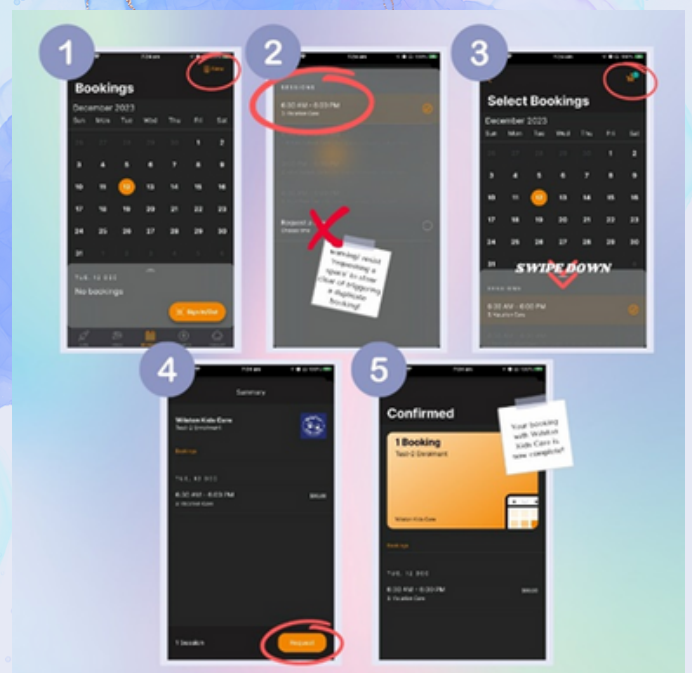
1

Bookings

December 2023

| Sun | Mon | Tue | Wed | Thu | Fri | Sat |
|---|---|---|---|---|---|---|
| | | | | | 1 | 2 |
| 3 | 4 | 5 | 6 | 7 | 8 | 9 |
| 10 | 11 | 12 | 13 | 14 | 15 | 16 |
| 17 | 18 | 19 | 20 | 21 | 22 | 23 |
| 24 | 25 | 26 | 27 | 28 | 29 | 30 |
| 31 | | | | | | |

TUE, 12 DEC

No bookings

2

SESSIONS

6:30 AM – 6:00 PM

warning! resist 'requesting a space' to show chair of triggering a duplicate booking!

3

Select Bookings

December 2023

| Sun | Mon | Tue | Wed | Thu | Fri | Sat |
|---|---|---|---|---|---|---|
| | | | | | 1 | 2 |
| 3 | 4 | 5 | 6 | 7 | 8 | 9 |
| 10 | 11 | 12 | 13 | 14 | 15 | 16 |
| 17 | 18 | 19 | 20 | 21 | 22 | 23 |
| 24 | 25 | 26 | 27 | 28 | 29 | 30 |
| 31 | | | | | | |

SWIPE DOWN

6:30 AM – 6:00 PM

4

Summary

Wilston Kids Care

TUE, 12 DEC

6:30 AM – 6:00 PM

1 Session

Request

5

Confirmed

1 Booking

Your booking with Wilston Kids Care is now complete!

TUE, 12 DEC

6:30 AM – 6:00 PM